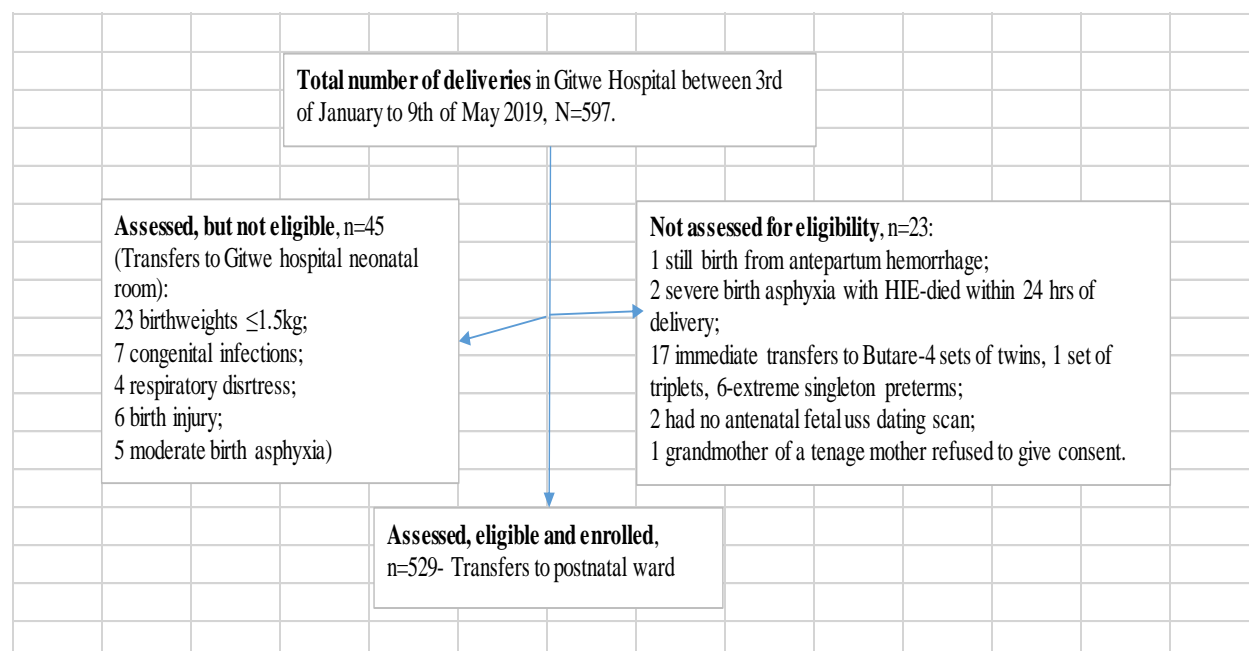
**Total number of deliveries** in Gitwe Hospital between 3rd of January to 9th of May 2019, N=597.

**Assessed, but not eligible**, n=45
(Transfers to Gitwe hospital neonatal room):
23 birthweights $\leq$1.5kg;
7 congenital infections;
4 respiratory disrtress;
6 birth injury;
5 moderate birth asphyxia)

**Not assessed for eligibility**, n=23:
1 still birth from antepartum hemorrhage;
2 severe birth asphyxia with HIE-died within 24 hrs of delivery;
17 immediate transfers to Butare-4 sets of twins, 1 set of triplets, 6-extreme singleton preterms;
2 had no antenatal fetal uss dating scan;
1 grandmother of a tenage mother refused to give consent.

**Assessed, eligible and enrolled**,
n=529- Transfers to postnatal ward